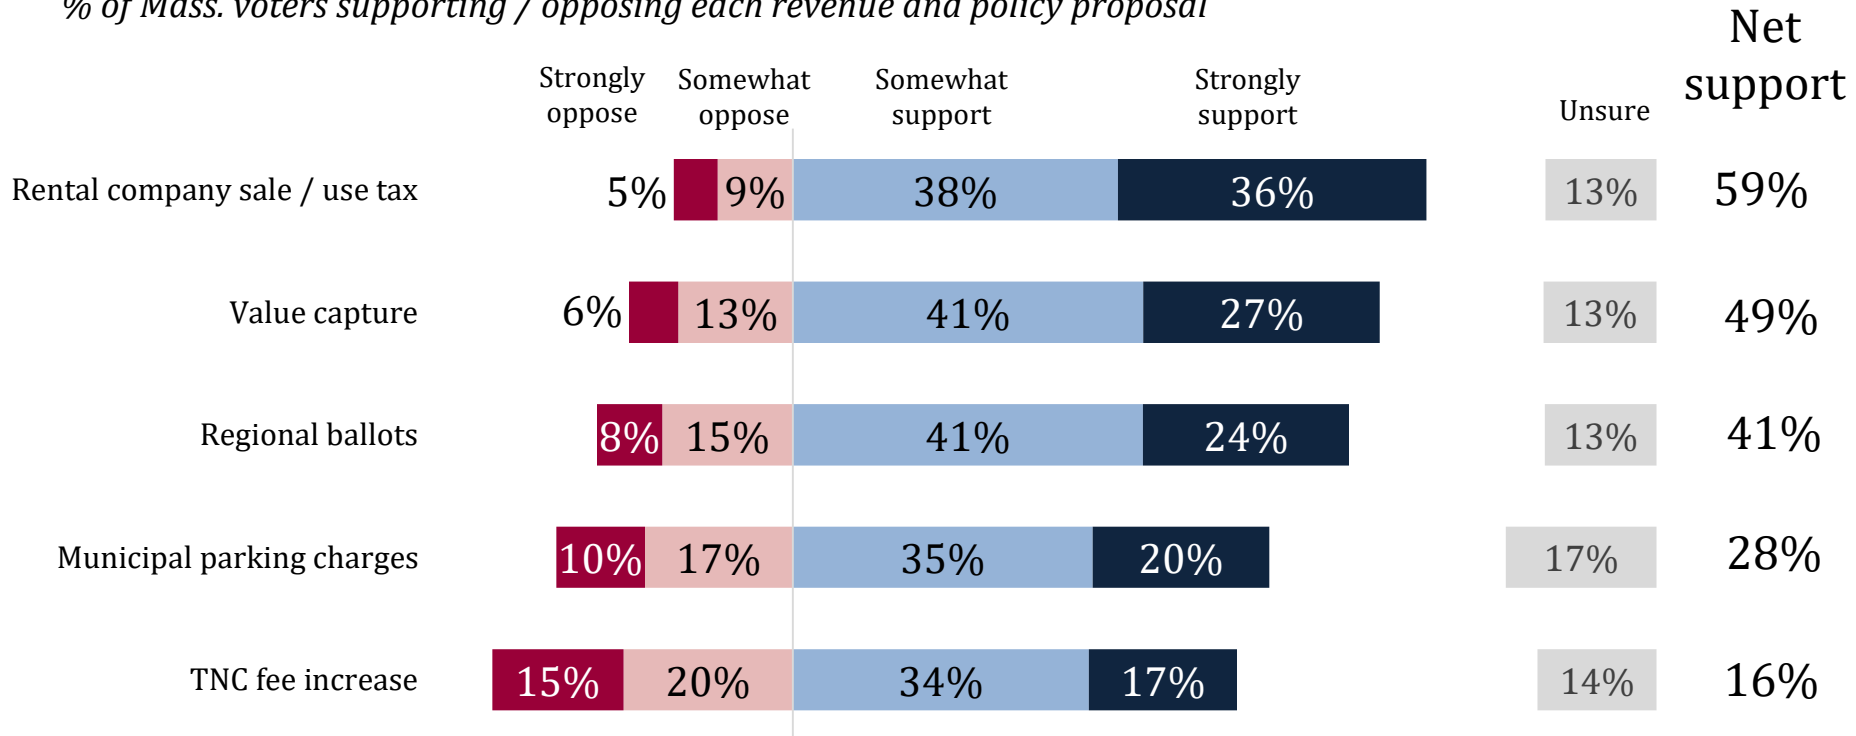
% of Mass. voters supporting / opposing each revenue and policy proposal

| | Strongly oppose | Somewhat oppose | Somewhat support | Strongly support | Unsure | Net support |
|---|---|---|---|---|---|---|
| Rental company sale / use tax | 5% | 9% | 38% | 36% | 13% | 59% |
| Value capture | 6% | 13% | 41% | 27% | 13% | 49% |
| Regional ballots | 8% | 15% | 41% | 24% | 13% | 41% |
| Municipal parking charges | 10% | 17% | 35% | 20% | 17% | 28% |
| TNC fee increase | 15% | 20% | 34% | 17% | 14% | 16% |